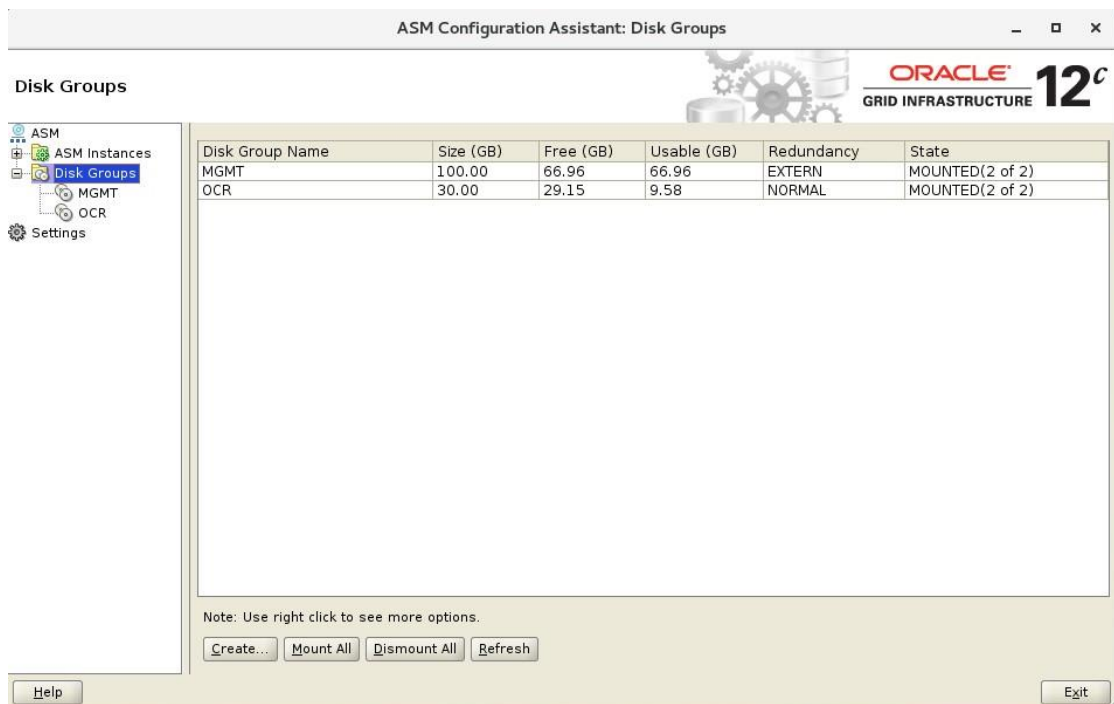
ASM Configuration Assistant: Disk Groups

Disk Groups

ORACLE
GRID INFRASTRUCTURE
$12^c$

ASM
ASM Instances
Disk Groups
MGMT
OCR
Settings

| Disk Group Name | Size (GB) | Free (GB) | Usable (GB) | Redundancy | State |
|---|---|---|---|---|---|
| MGMT | 100.00 | 66.96 | 66.96 | EXTERN | MOUNTED(2 of 2) |
| OCR | 30.00 | 29.15 | 9.58 | NORMAL | MOUNTED(2 of 2) |

Note: Use right click to see more options.

Create... Mount All Dismount All Refresh

Help

Exit